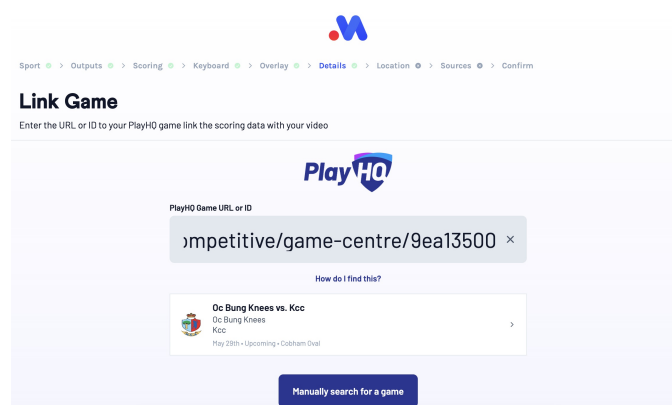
Sport > Outputs > Scoring > Keyboard > Overlay > Details > Location > Sources > Confirm

Link Game

Enter the URL or ID to your PlayHQ game link the scoring data with your video

PlayHQ

PlayHQ Game URL or ID

ompetitive/game-centre/9ea13500 ×

How do I find this?

Oc Bung Knees vs. Kcc
Oc Bung Knees
Kcc
May 29th • Upcoming • Cobham Oval

Manually search for a game